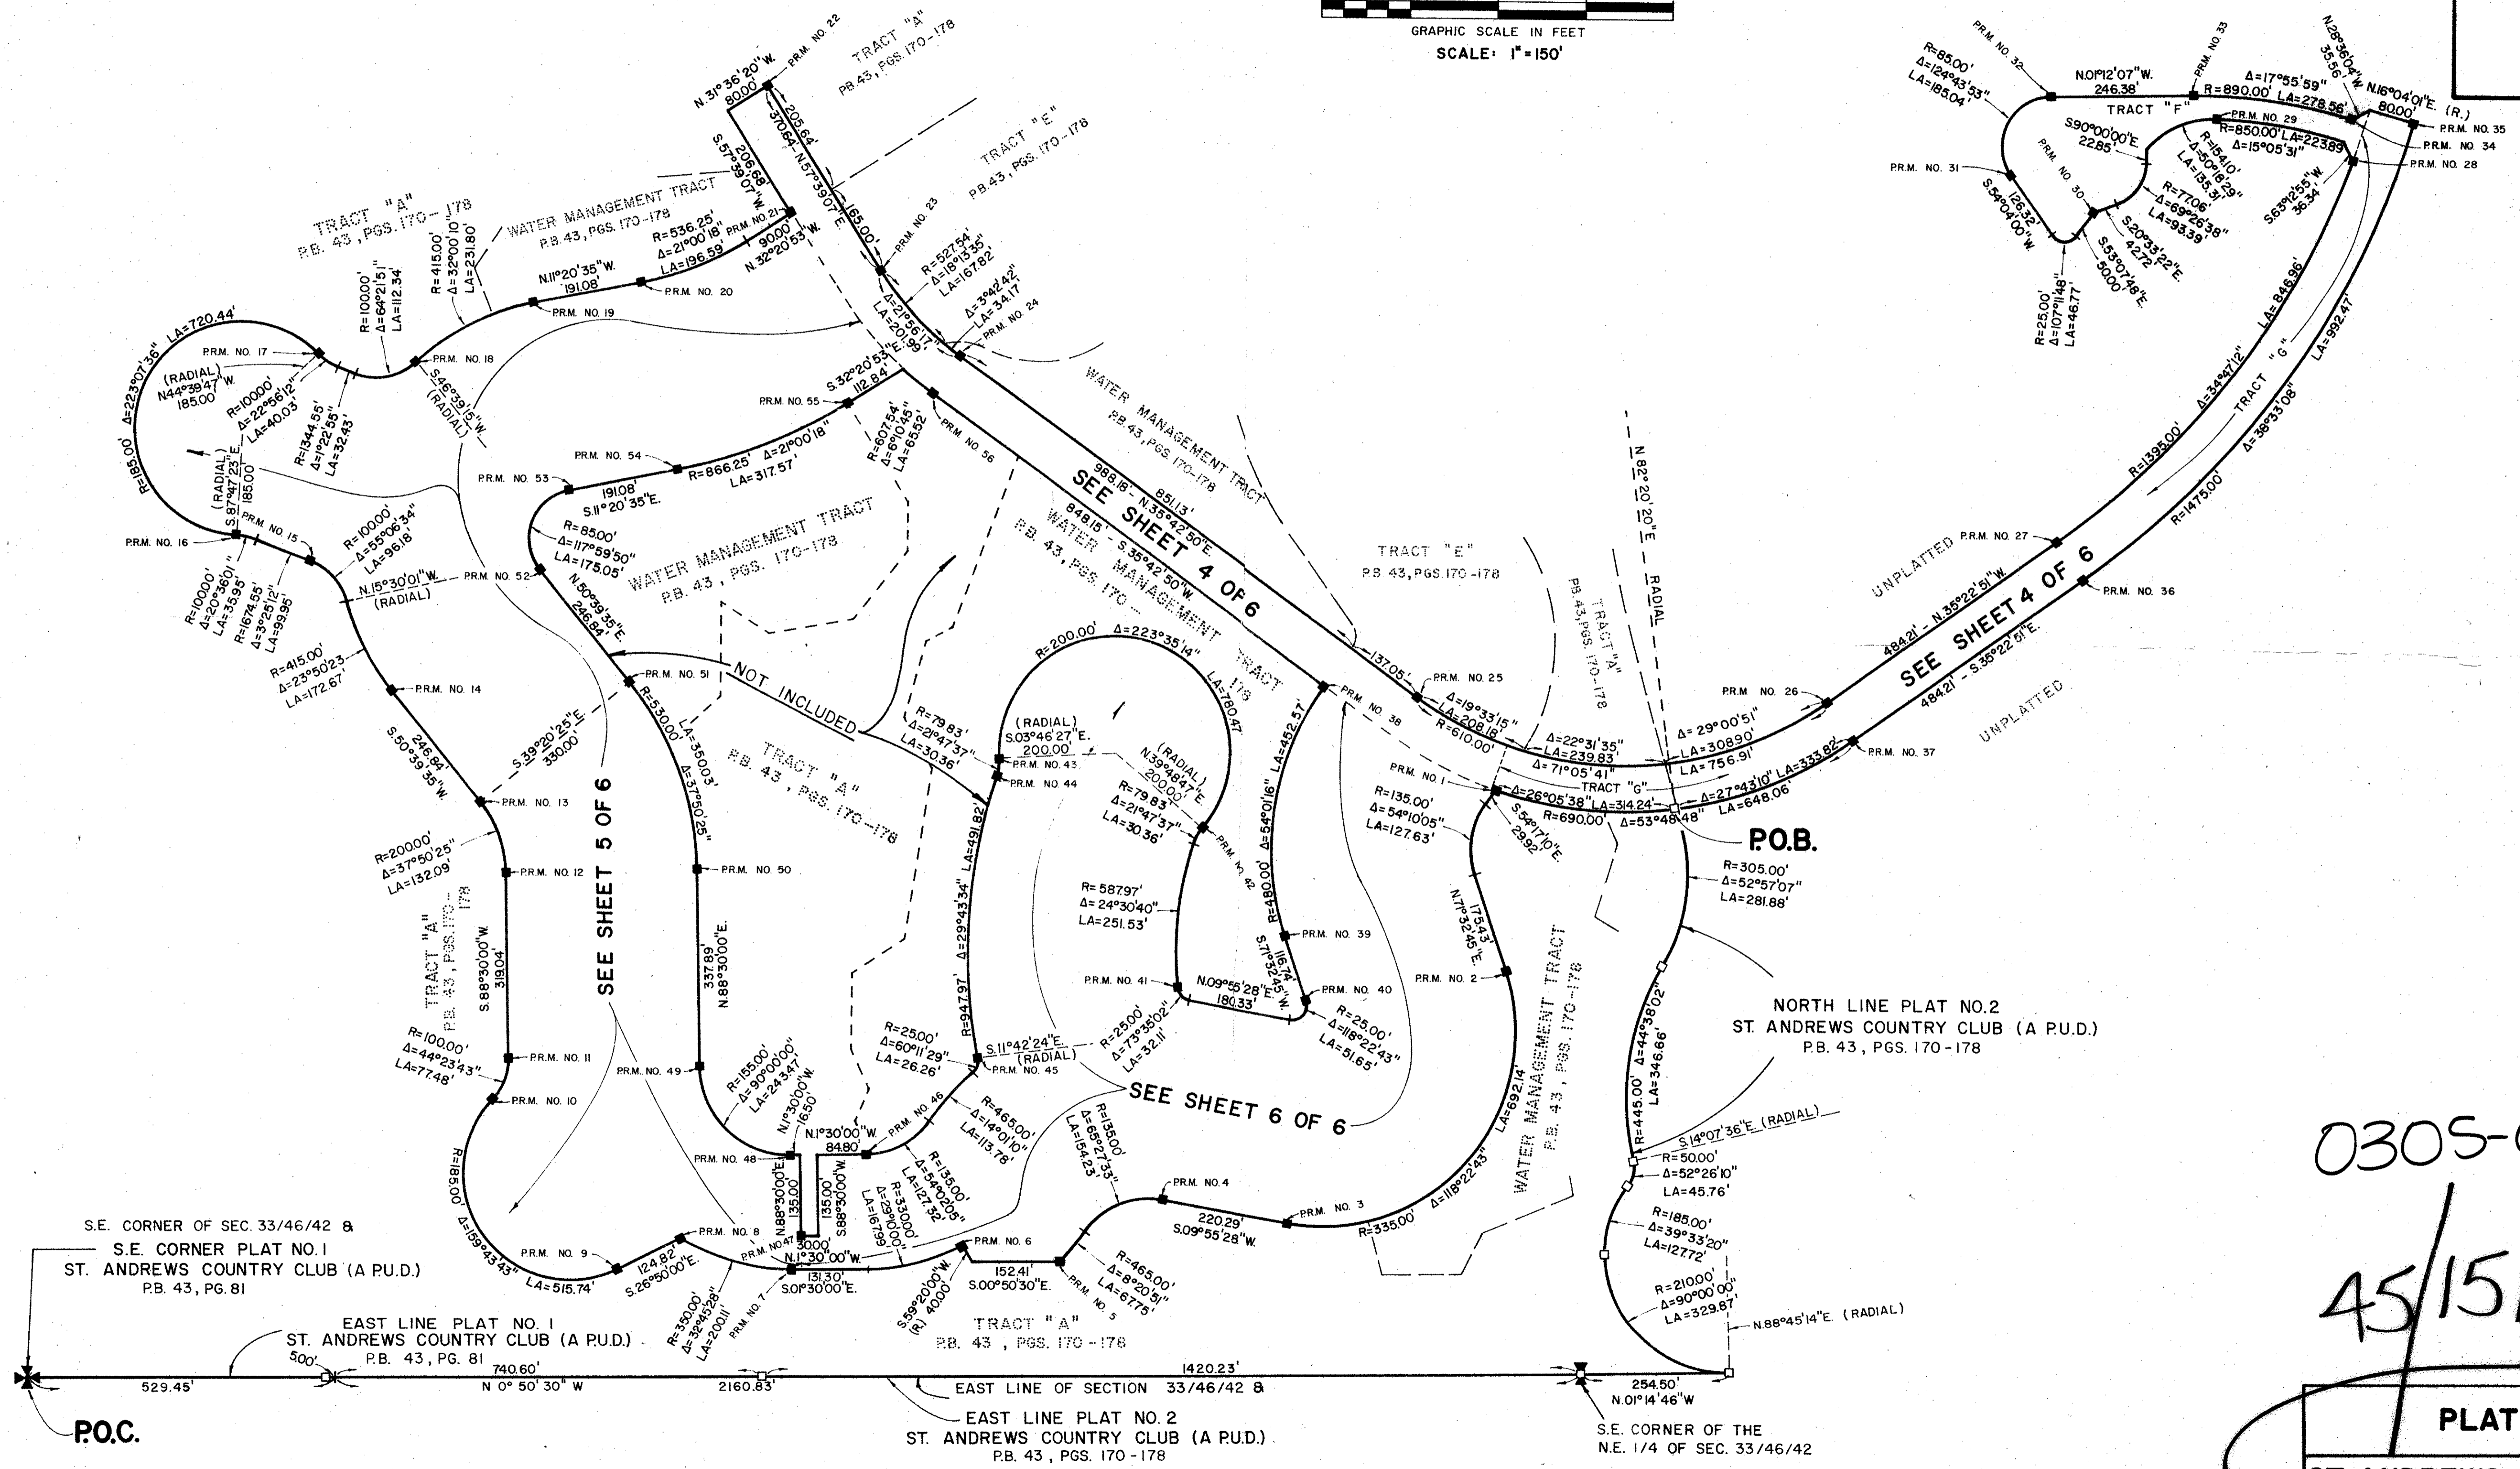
GRAPHIC SCALE IN FEET
SCALE: 1" = 150'

N.31°36'20"W. 80.00'
P.R.M. NO. 22
TRACT "A"
P.B. 43, PGS. 170-178
205.64'
370.64' N.57°39'07"E.
S.57°39'07"W. 206.68'
TRACT "E"
P.B. 43, PGS. 170-178
TRACT "E"
P.B. 43, PGS. 170-178
TRACT "A"
P.B. 43, PGS. 170-178
WATER MANAGEMENT TRACT
P.B. 43, PGS. 170-178
R=536.25'
Δ=21°00'18"
LA=196.59'
P.R.M. NO. 21
90.00'
N.32°20'53"W.
165.00'
P.R.M. NO. 23
R=527.54'
Δ=18°13'35"
LA=167.82'
N.11°20'35"W.
191.08'
P.R.M. NO. 20
P.R.M. NO. 19
R=415.00'
Δ=32°00'10"
LA=231.80'
R=100.00'
Δ=64°21'51"
LA=112.34
LA=720.44'
P.R.M. NO. 17
P.R.M. NO. 18
(RADIAL)
N44°39'47"W.
185.00'
R=100.00'
Δ=22°56'12"
LA=40.03'
R=1344.55'
Δ=1°22'55"
LA=32.43'
S.46°39'15"W. (RADIAL)
Δ=21°56'17"
LA=201.99'
Δ=3°42'42"
LA=34.17
P.R.M. NO. 24
Δ=223°07'36"
R=185.00'
S.32°20'53"E.
112.84'
P.R.M. NO. 55
R=607.54'
Δ=6°10'45"
LA=65.52'
P.R.M. NO. 56
WATER MANAGEMENT TRACT
P.B. 43, PGS. 170-178
(RADIAL)
S.87°47'23"E.
185.00'
P.R.M. NO. 54
R=866.25'
Δ=21°00'18"
LA=317.57'
P.R.M. NO. 53
191.08'
S.11°20'35"E.
988.18' - N.35°42'50"E.
851.13'
848.15' - S.35°42'50"W.
SEE SHEET 4 OF 6
WATER MANAGEMENT TRACT
P.B. 43, PGS. 170 ...
P.R.M. NO. 16
P.R.M. NO. 15
R=100.00'
Δ=55°06'34"
LA=96.18'
R=85.00'
Δ=117°59'50"
LA=175.05'
WATER MANAGEMENT TRACT
P.B. 43, PGS. 170-178
R=100.00'
Δ=20°36'01"
LA=35.95'
R=1674.55'
Δ=3°25'12"
LA=99.95'
N.15°30'01"W.
(RADIAL)
P.R.M. NO. 52
N.50°39'35"E.
246.84'
TRACT "E"
P.B. 43, PGS. 170-178
N 82°20'20"E
RADIAL
TRACT "A"
P.B. 43, PGS. 170-178
R=415.00'
Δ=23°50'23"
LA=172.67'
P.R.M. NO. 14
P.R.M. NO. 51
NOT INCLUDED
R=530.00'
LA=350.03'
Δ=37°50'25"
R=200.00'
Δ=223°35'14"
LA=780.47
178
S.50°39'35"W.
246.84'
S.39°20'25"E.
330.00'
TRACT "A"
P.B. 43, PGS. 170-178
R=79.83'
Δ=21°47'37"
LA=30.36'
(RADIAL)
S.03°46'27"E.
200.00'
P.R.M. NO. 43
P.R.M. NO. 44
(RADIAL)
N.39°48'47"E.
200.00'
R=79.83'
Δ=21°47'37"
LA=30.36'
LA=452.57'
Δ=54°01'16"
P.R.M. NO. 38
137.05'
P.R.M. NO. 25
Δ=19°33'15"
LA=208.18'
R=610.00'
Δ=22°31'35"
LA=239.83'
Δ=71°05'41"
TRACT "G"
Δ=29°00'51"
LA=308.90'
LA=756.91'
P.R.M. NO. 26
P.R.M. NO. 1
R=135.00'
Δ=54°10'05"
LA=127.63'
Δ=26°05'38"
LA=314.24'
R=690.00'
Δ=53°48'48"
S.54°17'10"E.
29.92
Δ=27°43'10"
LA=333.82'
LA=648.06'
P.R.M. NO. 37
P.O.B.
P.R.M. NO. 13
SEE SHEET 5 OF 6
R=200.00'
Δ=37°50'25"
LA=132.09'
P.R.M. NO. 12
P.R.M. NO. 50
LA=491.82'
Δ=29°43'34"
R=947.97'
P.R.M. NO. 42
R=587.97'
Δ=24°30'40"
LA=251.53'
R=480.00'
R=305.00'
Δ=52°57'07"
LA=281.88'
TRACT "A"
P.B. 43, PGS. 170-178
S.88°30'00"W.
319.04'
337.89'
N.88°30'00"E.
P.R.M. NO. 39
S.71°32'45"W.
116.74'
175.43'
N.71°32'45"E.
P.R.M. NO. 41
N.09°55'28"E.
180.33'
P.R.M. NO. 40
R=25.00'
Δ=118°22'43"
LA=51.65'
P.R.M. NO. 2
WATER MANAGEMENT TRACT
P.B. 43, PGS. 170-178
R=100.00'
Δ=44°23'43"
LA=77.48'
P.R.M. NO. 11
P.R.M. NO. 49
R=25.00'
Δ=60°11'29"
LA=26.26'
S.11°42'24"E.
(RADIAL)
P.R.M. NO. 45
R=25.00'
Δ=73°35'02"
LA=32.11'
NORTH LINE PLAT NO.2
ST. ANDREWS COUNTRY CLUB (A P.U.D.)
P.B. 43, PGS. 170-178
R=445.00'
Δ=44°38'02"
LA=346.66'
P.R.M. NO. 10
R=155.00'
Δ=90°00'00"
LA=243.47'
N.1°30'00"W.
165.00
P.R.M. NO. 46
R=465.00'
Δ=14°01'10"
LA=113.78'
SEE SHEET 6 OF 6
LA=692.14'
Δ=118°22'43"
S.14°07'36"E. (RADIAL)
R=50.00'
Δ=52°26'10"
LA=45.76'
R=185.00'
N.1°30'00"W.
84.80'
P.R.M. NO. 48
N.88°30'00"E.
135.00'
135.00'
S.88°30'00"W.
30.00'
R=135.00'
Δ=54°10'05"
LA=127.32
R=330.00'
Δ=29°10'00"
LA=167.99
R=135.00'
Δ=65°27'33"
LA=154.23
P.R.M. NO. 4
220.29'
S.09°55'28"W.
P.R.M. NO. 3
R=335.00'
R=185.00'
Δ=39°33'20"
LA=127.72'
Δ=159°43'43"
P.R.M. NO. 9
124.82'
S.26°50'00"E.
P.R.M. NO. 8
P.R.M. NO. 47
N.1°30'00"W.
131.30'
S.01°30'00"E.
P.R.M. NO. 6
152.41'
S.00°50'30"E.
R=465.00'
Δ=8°20'51"
LA=67.75'
P.R.M. NO. 5
R=210.00'
Δ=90°00'00"
LA=329.87'
N.88°45'14"E. (RADIAL)
LA=515.74'
S.E. CORNER OF SEC. 33/46/42 &
S.E. CORNER PLAT NO. 1
ST. ANDREWS COUNTRY CLUB (A P.U.D.)
P.B. 43, PG. 81
R=350.00'
Δ=32°45'28"
LA=200.11'
P.R.M. NO. 7
S.59°20'00"W.
(R) 40.00'
TRACT "A"
P.B. 43, PGS. 170-178
EAST LINE PLAT NO. 1
ST. ANDREWS COUNTRY CLUB (A P.U.D.)
P.B. 43, PG. 81
5.00'
740.60'
1420.23'
529.45'
N 0° 50' 30" W
2160.83'
EAST LINE OF SECTION 33/46/42 &
254.50'
N.01°14'46"W
P.O.C.
EAST LINE PLAT NO. 2
ST. ANDREWS COUNTRY CLUB (A P.U.D.)
P.B. 43, PGS. 170-178
S.E. CORNER OF THE
N.E. 1/4 OF SEC. 33/46/42

P.R.M. NO. 32
R=85.00'
Δ=124°43'53"
LA=185.04'
N.01°12'07"W.
246.38'
P.R.M. NO. 33
Δ=17°55'59"
R=890.00' LA=278.56'
N.28°36'04"W.
35.56'
N.16°04'01"E.
80.00'
(R.)
P.R.M. NO. 35
P.R.M. NO. 34
P.R.M. NO. 28
TRACT "F"
P.R.M. NO. 29
R=850.00' LA=223.89
Δ=15°05'31"
S90°00'00"E
22.85'
P.R.M. NO. 30
P.R.M. NO. 31
R=154.10'
Δ=50°18'29"
LA=135.31'
R=77.06'
Δ=69°26'38"
LA=93.39'
S63°12'55"W.
36.34'
126.32'
S.54°04'00"W.
S.20°33'22"E.
42.72'
S.53°07'48"E.
50.00'
R=25.00'
Δ=107°11'48"
LA=46.77'
LA=846.96'
LA=992.47'
Δ=34°47'12"
TRACT "G"
Δ=38°33'08"
R=1395.00'
R=1475.00'
UNPLATTED
P.R.M. NO. 27
484.21' - N.35°22'51"W.
SEE SHEET 4 OF 6
484.21' - S.35°22'51"E.
P.R.M. NO. 36
UNPLATTED
0305-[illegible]
45/15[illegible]
PLAT